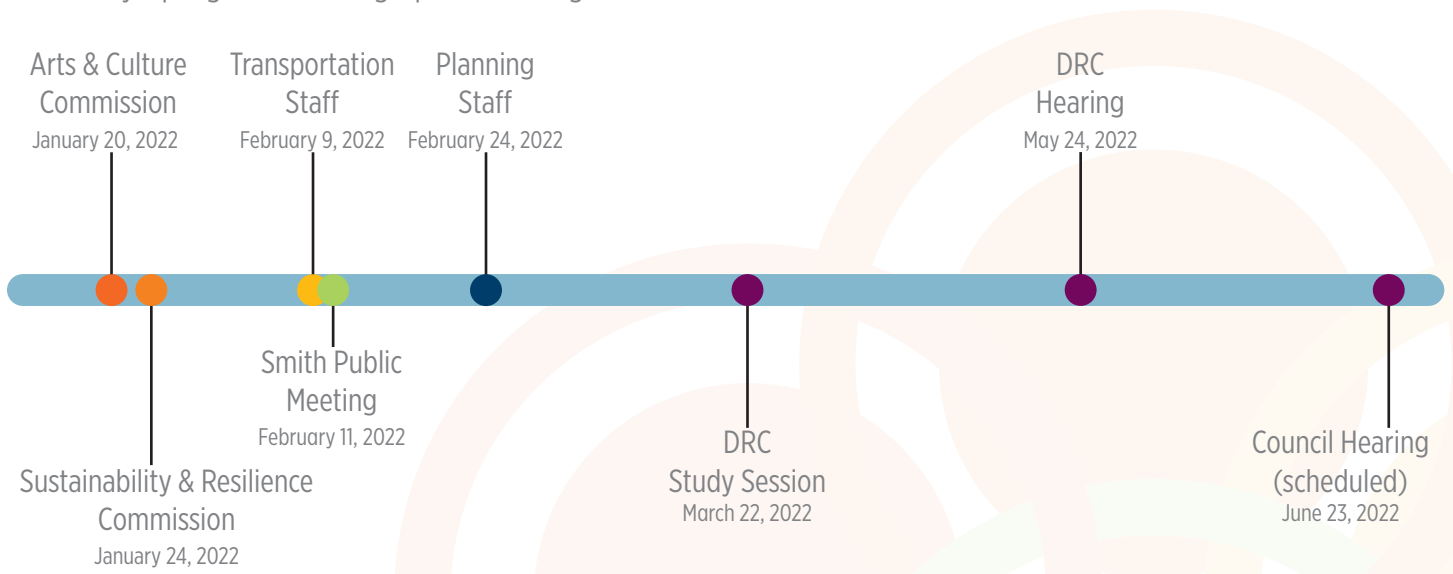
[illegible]

Arts & Culture Commission
January 20, 2022

Transportation Staff
February 9, 2022

Planning Staff
February 24, 2022

DRC Hearing
May 24, 2022

Smith Public Meeting
February 11, 2022

DRC Study Session
March 22, 2022

Council Hearing (scheduled)
June 23, 2022

Sustainability & Resilience Commission
January 24, 2022